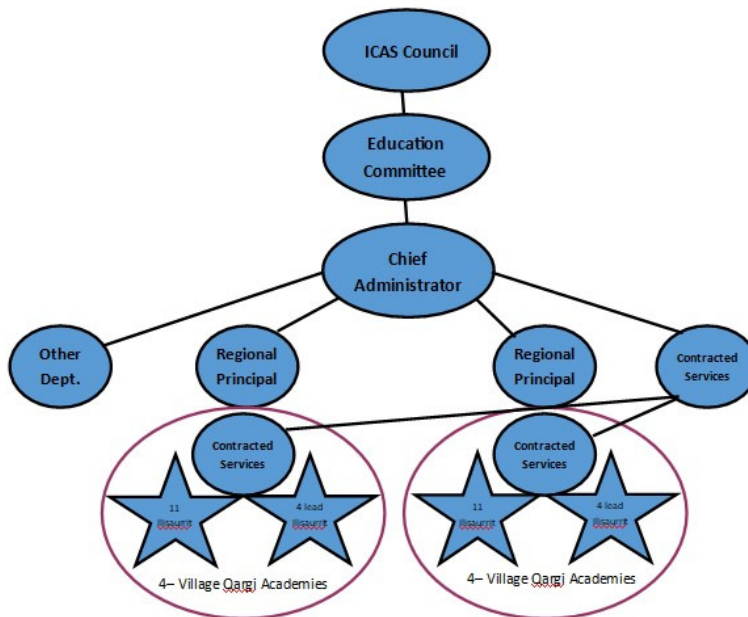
ICAS Council

Education Committee

Chief Administrator

Other Dept.

Regional Principal

Regional Principal

Contracted Services

Contracted Services

11 Ilisaurrit

4 lead Ilisaurrit

4– Village Qargi Academies

Contracted Services

11 Ilisaurrit

4 lead Ilisaurrit

4– Village Qargi Academies